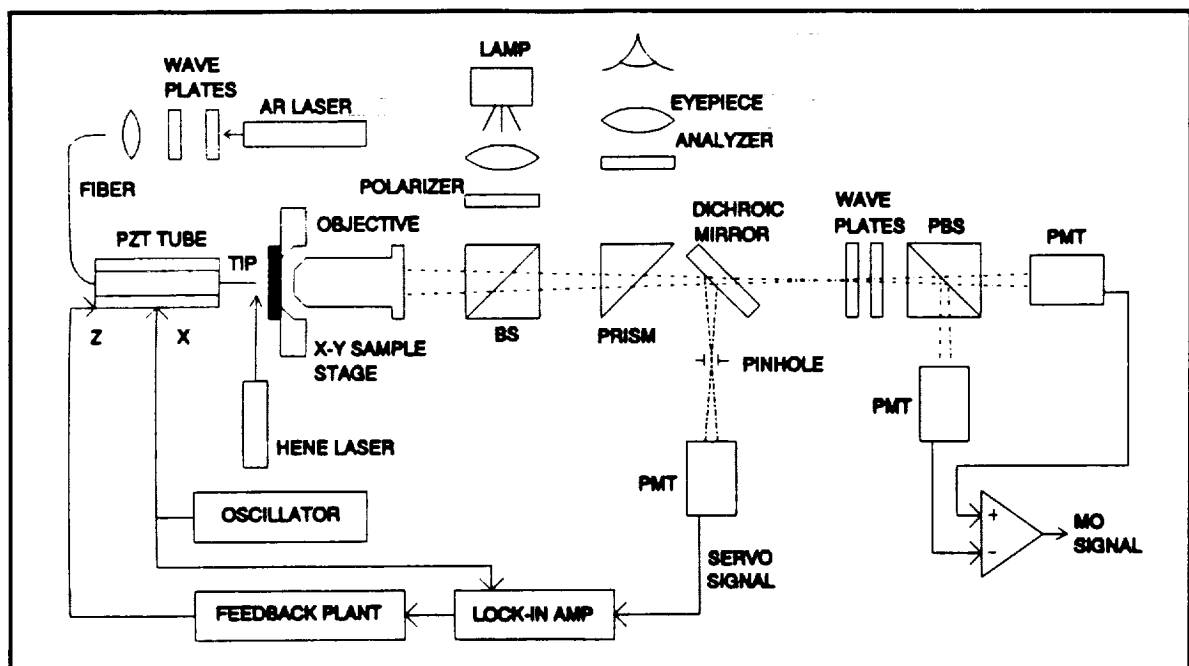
WAVE PLATES
AR LASER
LAMP
EYEPIECE
ANALYZER
FIBER
POLARIZER
DICHROIC MIRROR
WAVE PLATES
PBS
PMT
PZT TUBE
TIP
OBJECTIVE
Z
X
X-Y SAMPLE STAGE
BS
PRISM
PINHOLE
PMT
HENE LASER
PMT
OSCILLATOR
+
-
MO SIGNAL
SERVO SIGNAL
FEEDBACK PLANT
LOCK-IN AMP